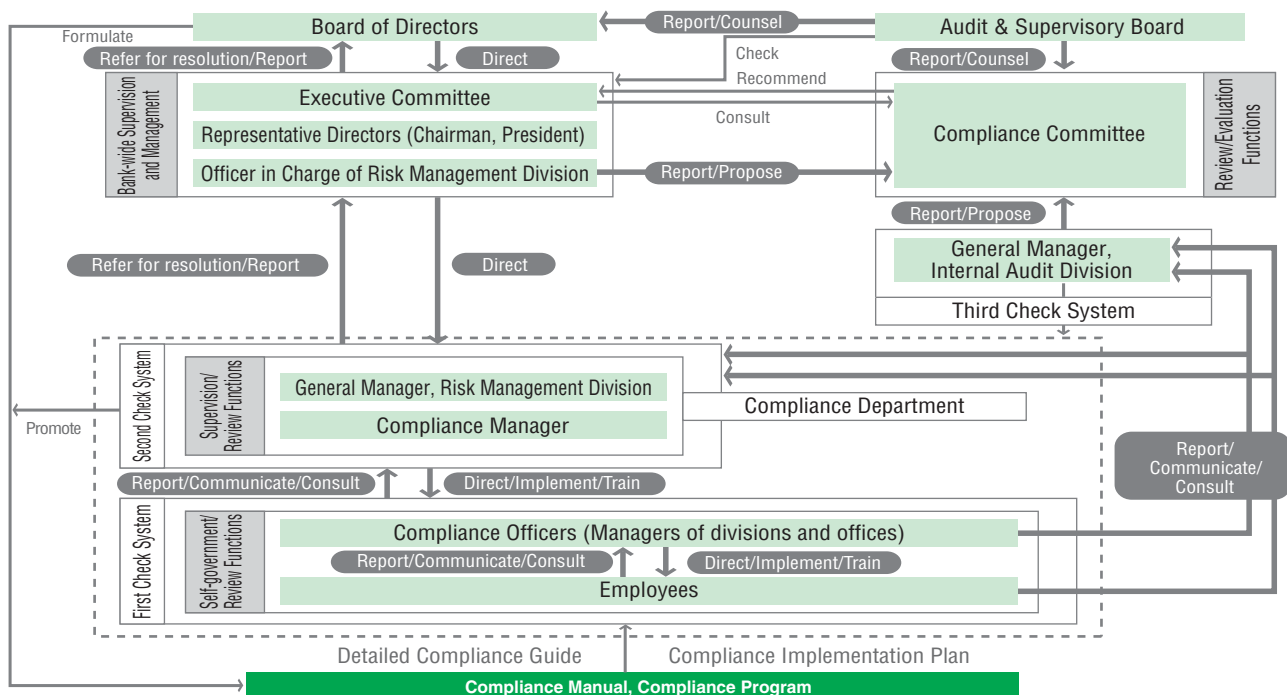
Formulate

Board of Directors

Report/Counsel

Audit & Supervisory Board

Refer for resolution/Report

Direct

Check

Recommend

Report/Counsel

Bank-wide Supervision and Management

Executive Committee

Representative Directors (Chairman, President)

Officer in Charge of Risk Management Division

Consult

Report/Propose

Compliance Committee

Review/Evaluation Functions

Report/Propose

Refer for resolution/Report

Direct

General Manager, Internal Audit Division

Third Check System

Second Check System

Supervision/ Review Functions

General Manager, Risk Management Division

Compliance Manager

Compliance Department

Promote

Report/ Communicate/ Consult

Report/Communicate/Consult

Direct/Implement/Train

First Check System

Self-government/ Review Functions

Compliance Officers (Managers of divisions and offices)

Report/Communicate/Consult

Direct/Implement/Train

Employees

Detailed Compliance Guide

Compliance Implementation Plan

Compliance Manual, Compliance Program